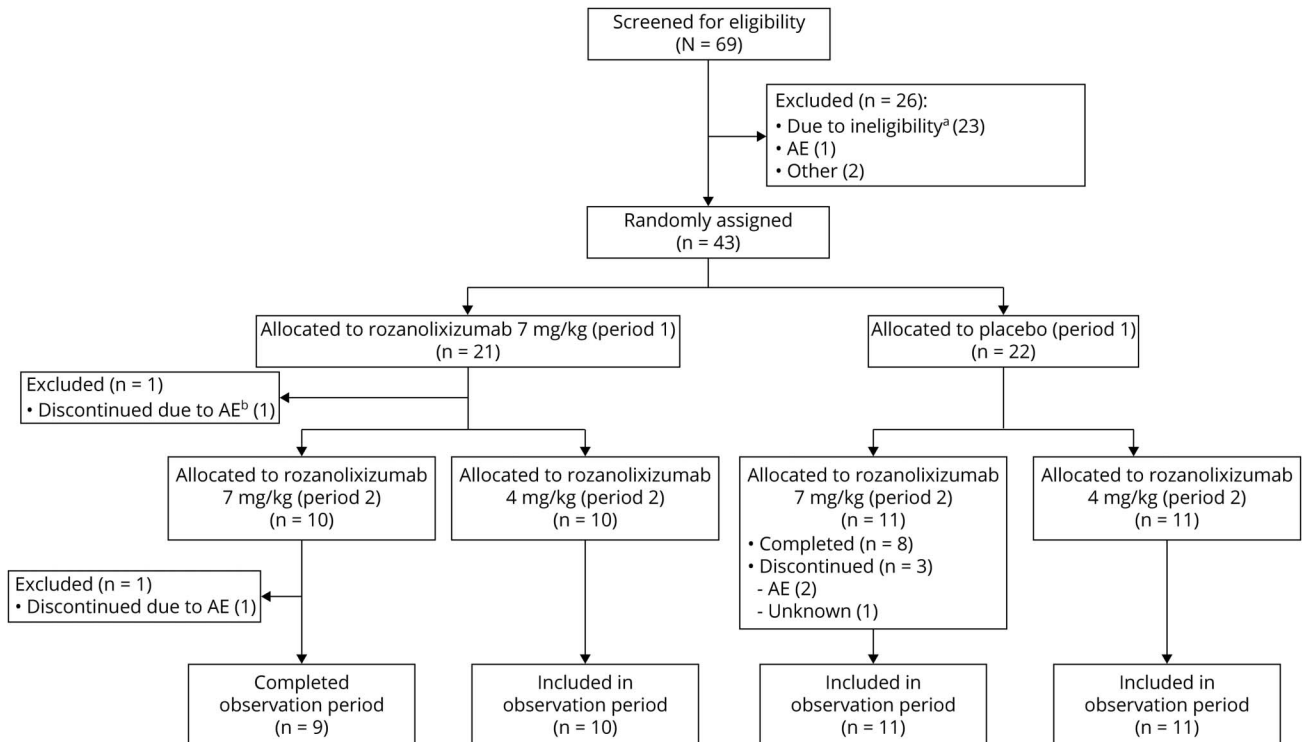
Screened for eligibility
(N = 69)

Excluded (n = 26):
• Due to ineligibility$^a$ (23)
• AE (1)
• Other (2)

Randomly assigned
(n = 43)

Allocated to rozanolixizumab 7 mg/kg (period 1)
(n = 21)

Allocated to placebo (period 1)
(n = 22)

Excluded (n = 1)
• Discontinued due to AE$^b$ (1)

Allocated to rozanolixizumab 7 mg/kg (period 2)
(n = 10)

Allocated to rozanolixizumab 4 mg/kg (period 2)
(n = 10)

Allocated to rozanolixizumab 7 mg/kg (period 2)
(n = 11)
• Completed (n = 8)
• Discontinued (n = 3)
- AE (2)
- Unknown (1)

Allocated to rozanolixizumab 4 mg/kg (period 2)
(n = 11)

Excluded (n = 1)
• Discontinued due to AE (1)

Completed observation period
(n = 9)

Included in observation period
(n = 10)

Included in observation period
(n = 11)

Included in observation period
(n = 11)